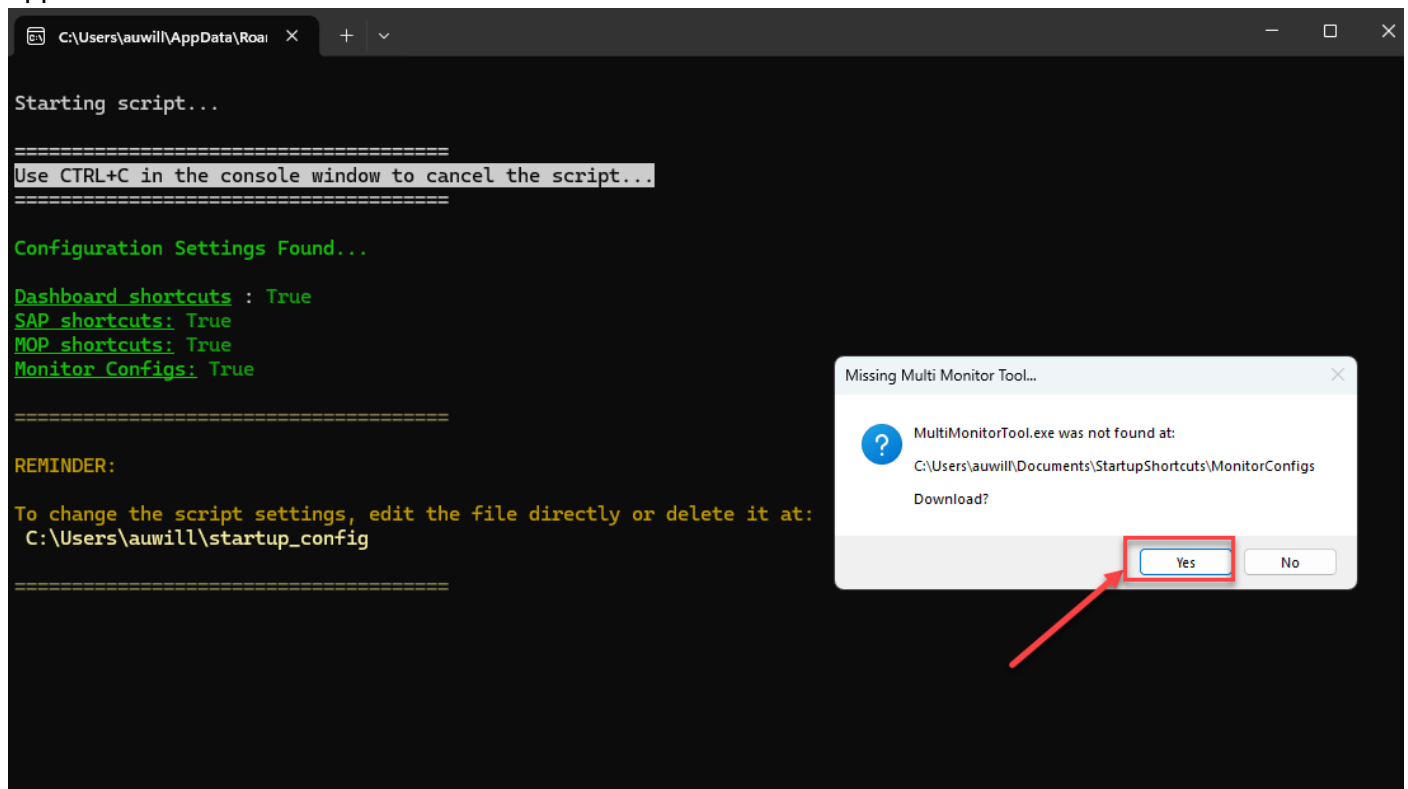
C:\Users\auwill\AppData\Roa

Starting script...

====================================
Use CTRL+C in the console window to cancel the script...
====================================

Configuration Settings Found...

Dashboard shortcuts : True
SAP shortcuts: True
MOP shortcuts: True
Monitor Configs: True

====================================

REMINDER:

To change the script settings, edit the file directly or delete it at:
C:\Users\auwill\startup_config

====================================

Missing Multi Monitor Tool...

MultiMonitorTool.exe was not found at:
C:\Users\auwill\Documents\StartupShortcuts\MonitorConfigs
Download?

Yes No